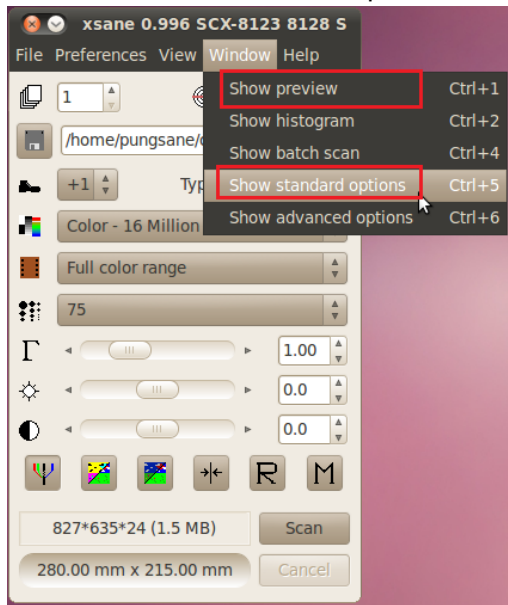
xsane 0.996 SCX-8123 8128 S

File Preferences View Window Help

Show preview Ctrl+1
Show histogram Ctrl+2
Show batch scan Ctrl+4
Show standard options Ctrl+5
Show advanced options Ctrl+6

1

/home/pungsane/

+1

Typ

Color - 16 Million

Full color range

75

1.00

0.0

0.0

R

M

827*635*24 (1.5 MB)

Scan

280.00 mm x 215.00 mm

Cancel